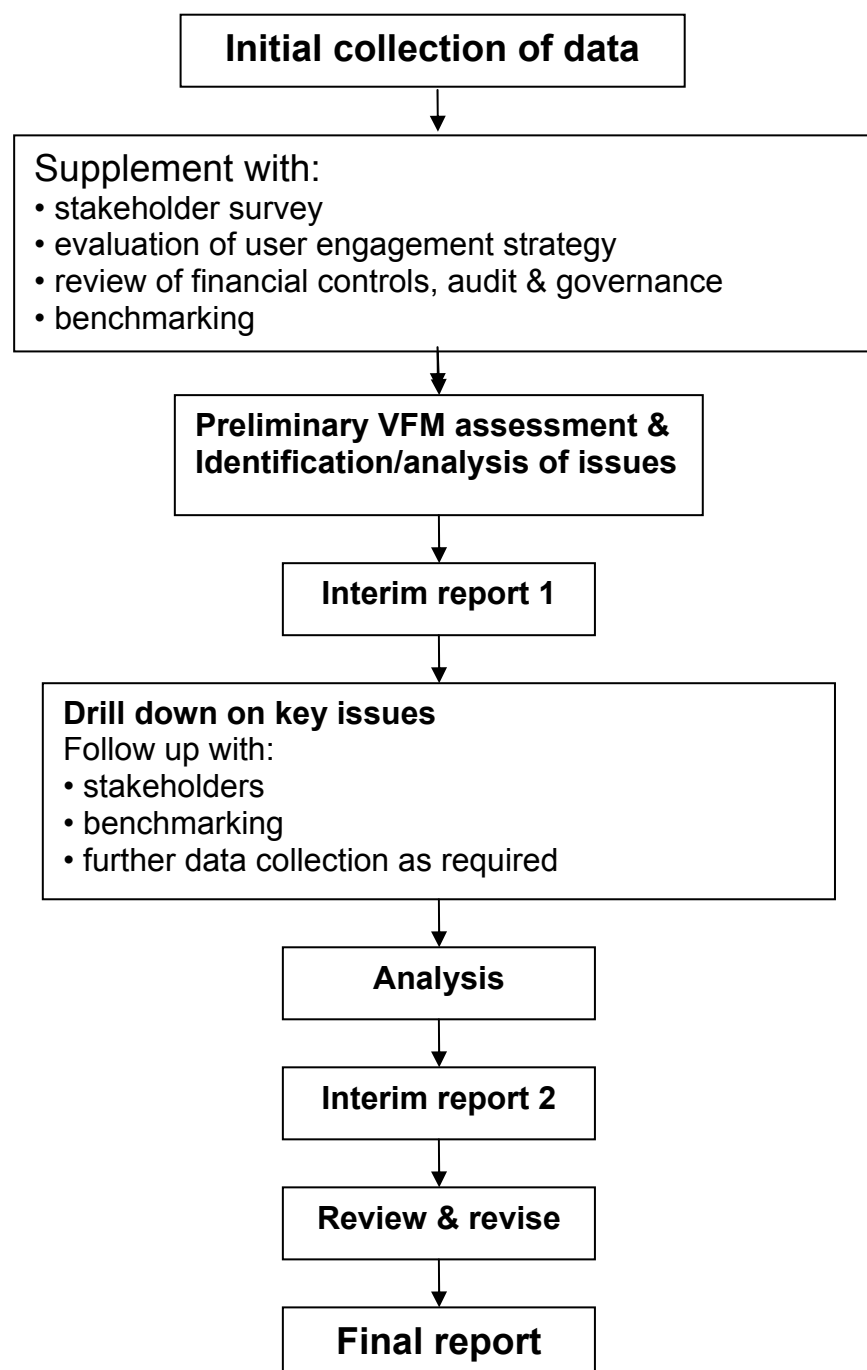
Initial collection of data

Supplement with:
• stakeholder survey
• evaluation of user engagement strategy
• review of financial controls, audit & governance
• benchmarking

Preliminary VFM assessment & Identification/analysis of issues

Interim report 1

Drill down on key issues
Follow up with:
• stakeholders
• benchmarking
• further data collection as required

Analysis

Interim report 2

Review & revise

Final report